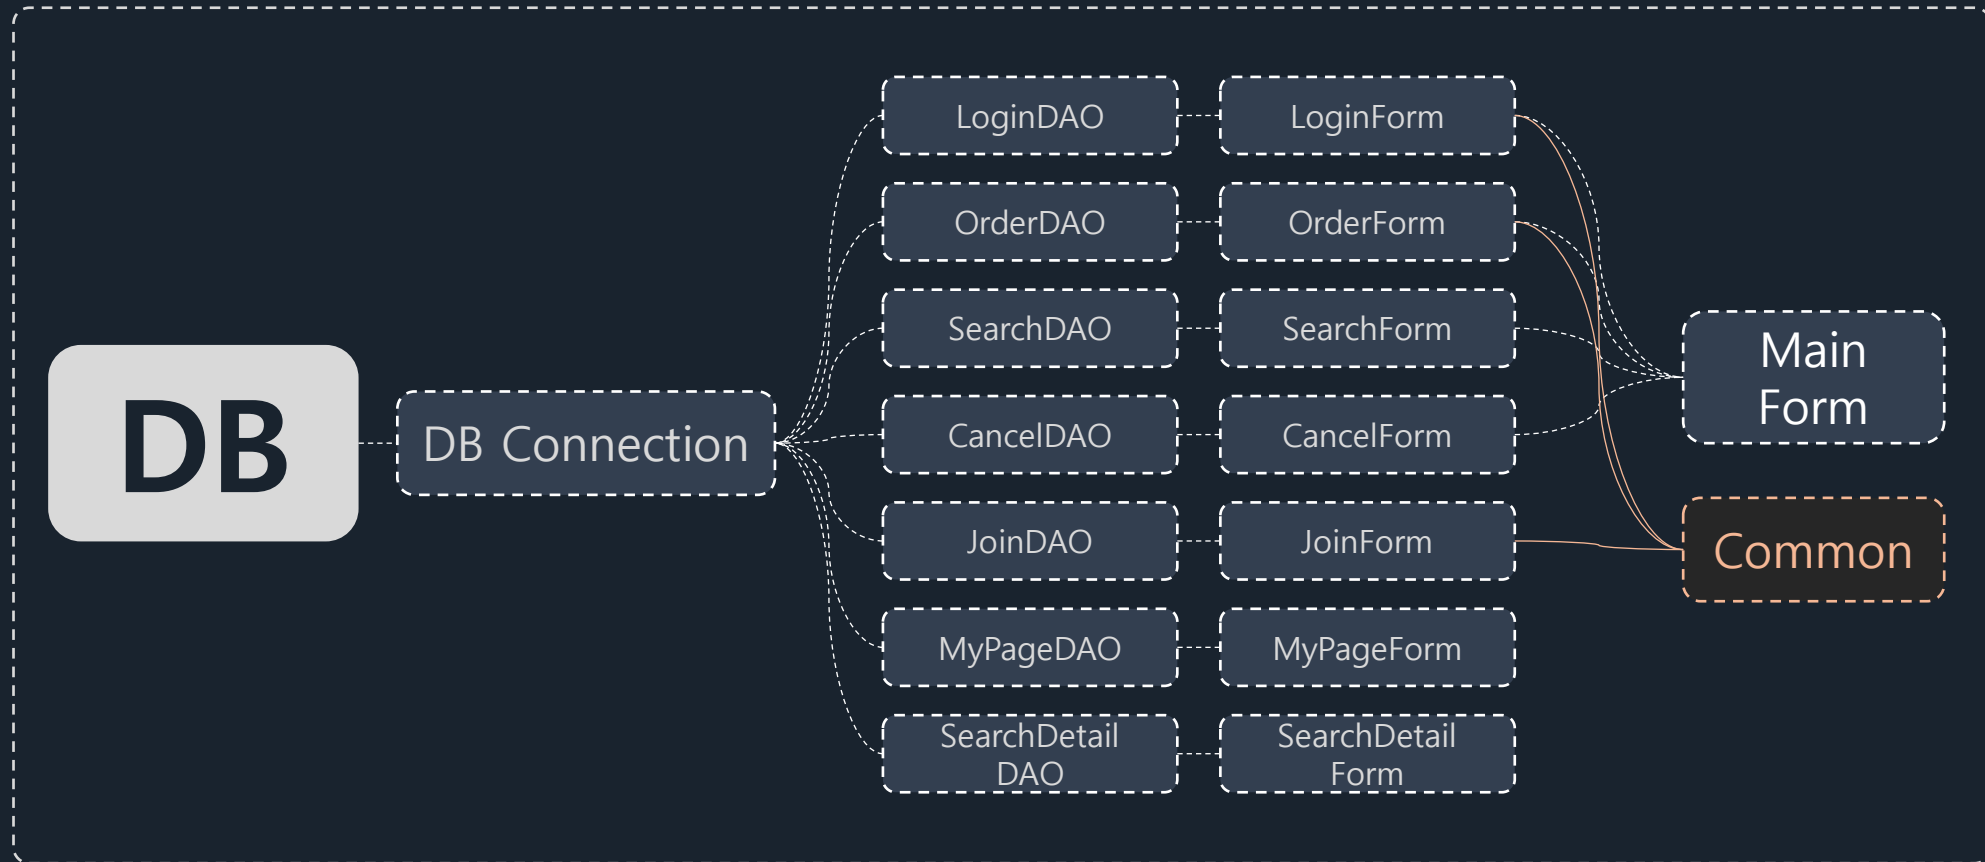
DB

DB Connection

LoginDAO

OrderDAO

SearchDAO

CancelDAO

JoinDAO

MyPageDAO

SearchDetail DAO

LoginForm

OrderForm

SearchForm

CancelForm

JoinForm

MyPageForm

SearchDetail Form

Main Form

Common